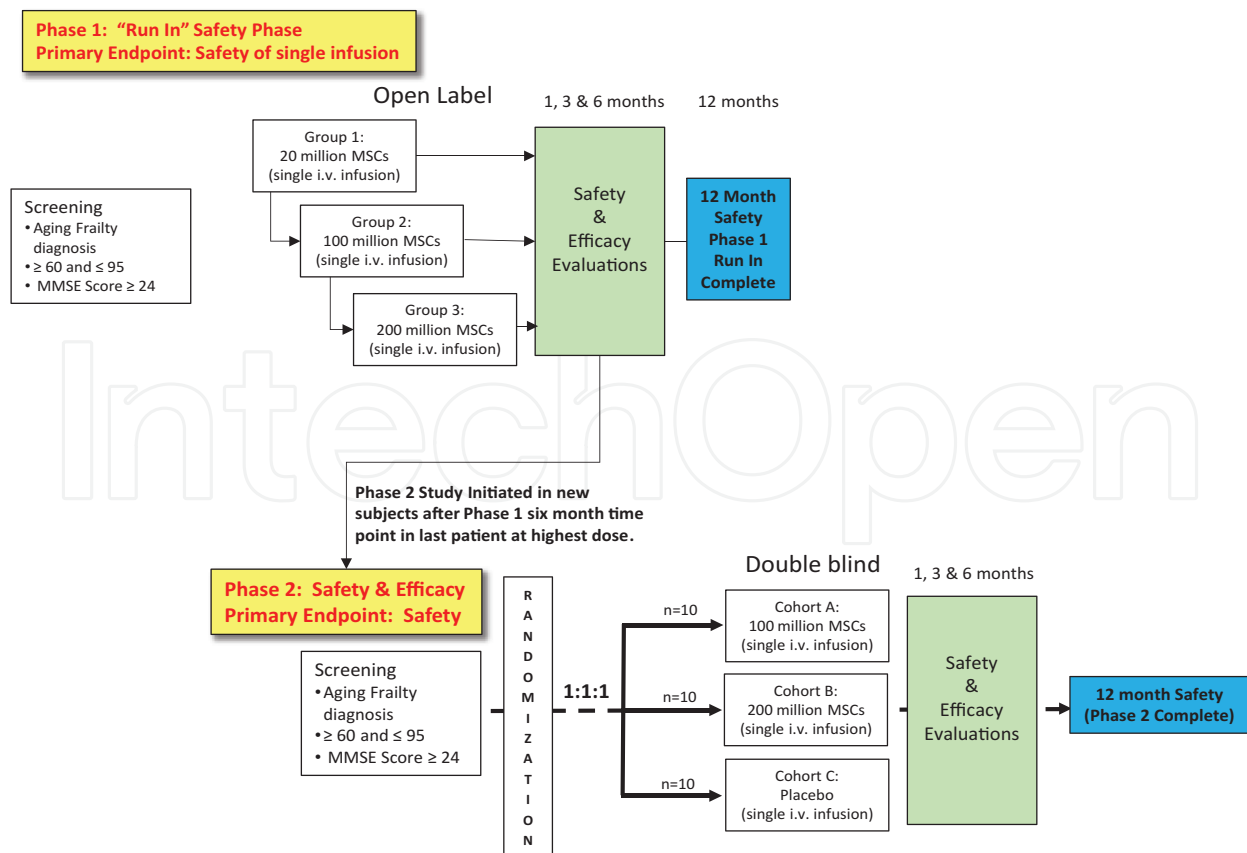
Phase 1: "Run In" Safety Phase
Primary Endpoint: Safety of single infusion

Open Label

1, 3 & 6 months

12 months

Screening
• Aging Frailty diagnosis
• $\geq$ 60 and $\leq$ 95
• MMSE Score $\geq$ 24

Group 1:
20 million MSCs
(single i.v. infusion)

Group 2:
100 million MSCs
(single i.v. infusion)

Group 3:
200 million MSCs
(single i.v. infusion)

Safety
&
Efficacy
Evaluations

12 Month Safety Phase 1 Run In Complete

IntechOpen

Phase 2 Study Initiated in new subjects after Phase 1 six month time point in last patient at highest dose.

Phase 2: Safety & Efficacy
Primary Endpoint: Safety

Double blind

1, 3 & 6 months

Screening
• Aging Frailty diagnosis
• $\geq$ 60 and $\leq$ 95
• MMSE Score $\geq$ 24

R A N D O M I Z A T I O N

1:1:1

n=10

Cohort A:
100 million MSCs
(single i.v. infusion)

n=10

Cohort B:
200 million MSCs
(single i.v. infusion)

n=10

Cohort C:
Placebo
(single i.v. infusion)

Safety
&
Efficacy
Evaluations

12 month Safety
(Phase 2 Complete)